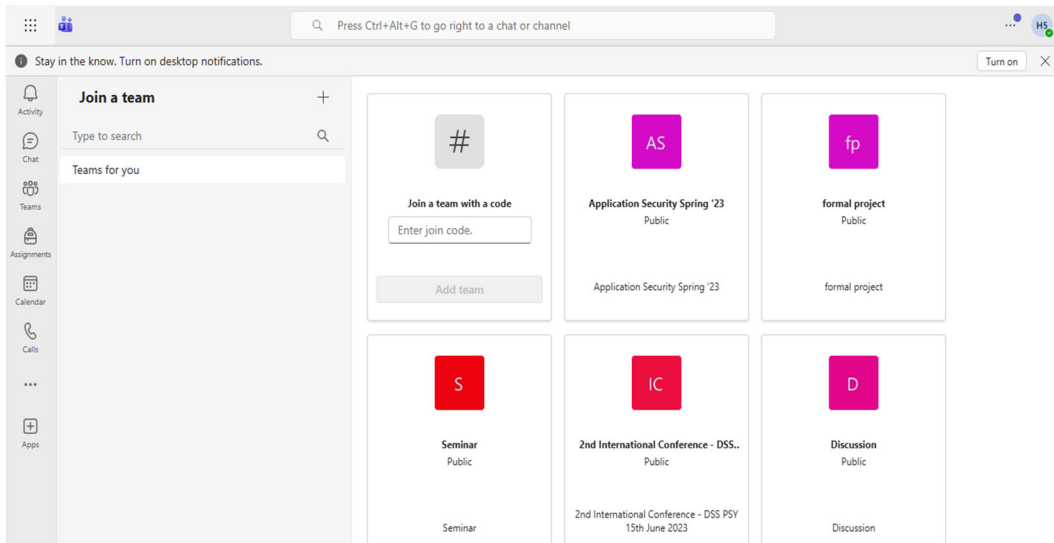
Press Ctrl+Alt+G to go right to a chat or channel

HS

Stay in the know. Turn on desktop notifications.

Turn on

Activity

Chat

Teams

Assignments

Calendar

Calls

...

Apps

Join a team

Type to search

Teams for you

#

Join a team with a code

Enter join code.

Add team

AS

Application Security Spring '23

Public

Application Security Spring '23

fp

formal project

Public

formal project

S

Seminar

Public

Seminar

IC

2nd International Conference - DSS..

Public

2nd International Conference - DSS PSY 15th June 2023

D

Discussion

Public

Discussion